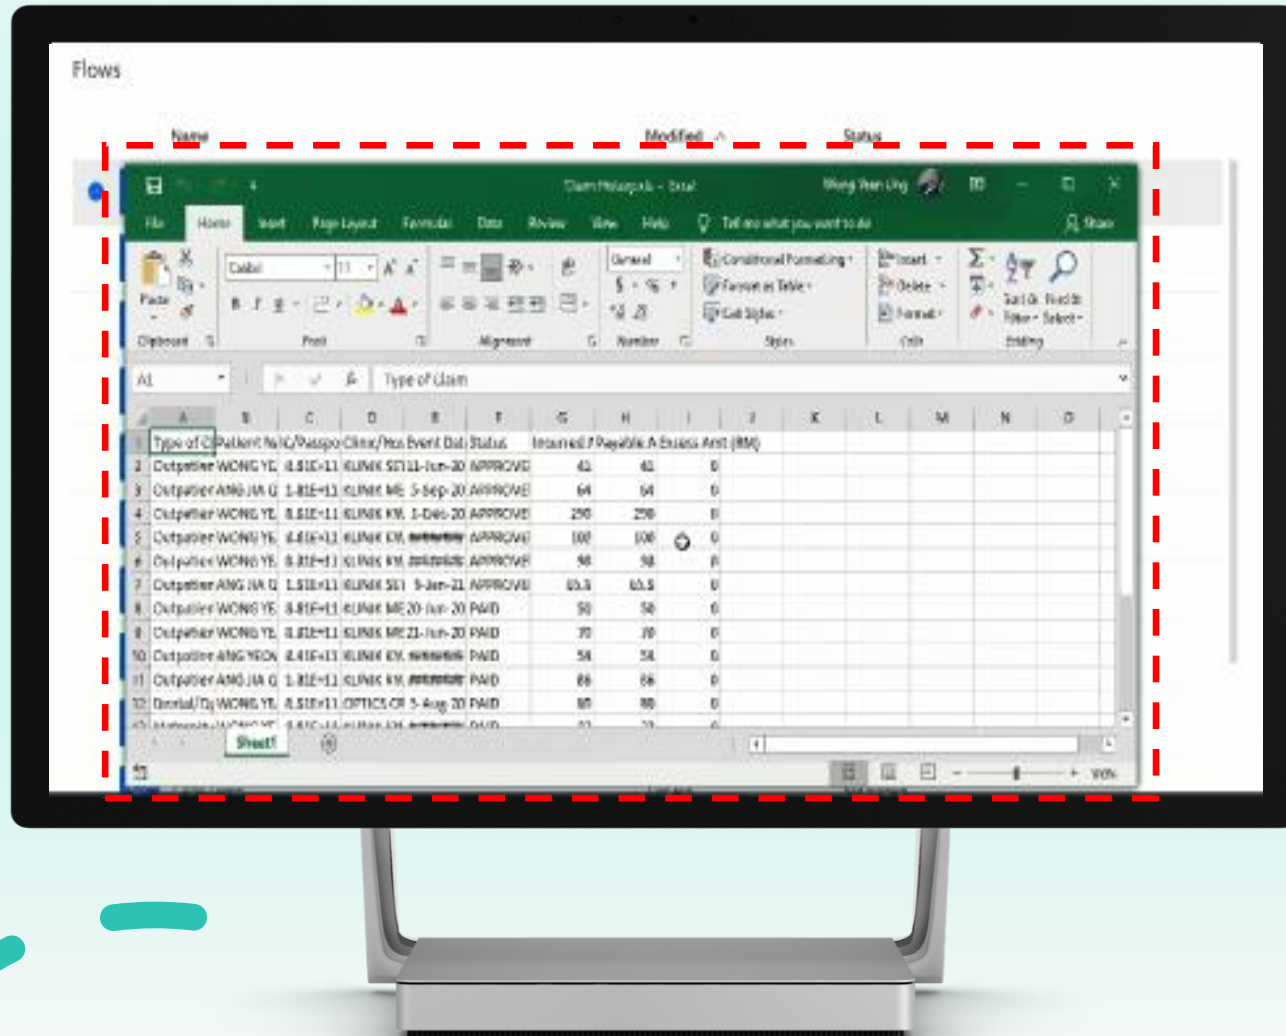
Flows

Name
Modified
Status

Claim Malaysia.xlsx - Excel
Wong Yoon Ling

File
Home
Insert
Page Layout
Formulas
Data
Review
View
Help
Tell me what you want to do
Share

Paste
Calibri
11
Clipboard
Font
Alignment
General
Number
Conditional Formatting
Format as Table
Cell Styles
Styles
Insert
Delete
Format
Cells
Sort & Filter
Find & Select
Editing

A1
Type of Claim

| | A | B | C | D | E | F | G | H | I | J | K | L | M | N | O |
|---|---|---|---|---|---|---|---|---|---|---|---|---|---|---|---|
| 1 | Type of Cl | Patient Na | IC/Passpo | Clinic/Hos | Event Dat | Status | Incurred A | Payable A | Excess Amt (RM) | | | | | | |
| 2 | Outpatier | WONG YE | 8.81E+11 | KLINIK SET | 11-Jun-20 | APPROVE | 41 | 41 | 0 | | | | | | |
| 3 | Outpatier | ANG JIA Q | 1.81E+11 | KLINIK ME | 5-Sep-20 | APPROVE | 64 | 64 | 0 | | | | | | |
| 4 | Outpatier | WONG YE | 8.81E+11 | KLINIK KW | 1-Dec-20 | APPROVE | 290 | 290 | 0 | | | | | | |
| 5 | Outpatier | WONG YE | 8.81E+11 | KLINIK KW | ######## | APPROVE | 100 | 100 | 0 | | | | | | |
| 6 | Outpatier | WONG YE | 8.81E+11 | KLINIK KW | ######## | APPROVE | 98 | 98 | 0 | | | | | | |
| 7 | Outpatier | ANG JIA Q | 1.81E+11 | KLINIK SET | 9-Jan-21 | APPROVE | 65.5 | 65.5 | 0 | | | | | | |
| 8 | Outpatier | WONG YE | 8.81E+11 | KLINIK ME | 20-Jun-20 | PAID | 50 | 50 | 0 | | | | | | |
| 9 | Outpatier | WONG YE | 8.81E+11 | KLINIK ME | 21-Jun-20 | PAID | 70 | 70 | 0 | | | | | | |
| 10 | Outpatier | ANG YEON | 8.41E+11 | KLINIK KW | ######## | PAID | 58 | 58 | 0 | | | | | | |
| 11 | Outpatier | ANG JIA Q | 1.81E+11 | KLINIK KW | ######## | PAID | 66 | 66 | 0 | | | | | | |
| 12 | Dental/O | WONG YE | 8.81E+11 | OPTICS CR | 5-Aug-20 | PAID | 80 | 80 | 0 | | | | | | |

Sheet1
90%